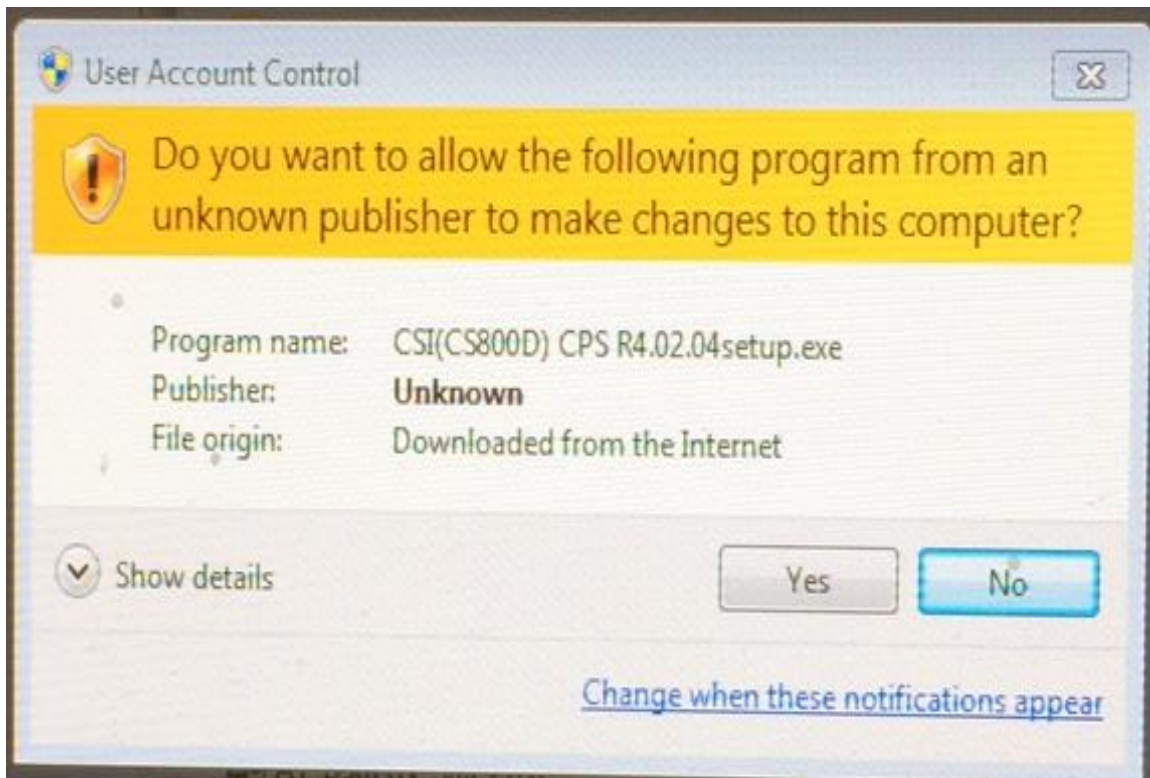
User Account Control

Do you want to allow the following program from an unknown publisher to make changes to this computer?

Program name: CSI(CS800D) CPS R4.02.04setup.exe
Publisher: Unknown
File origin: Downloaded from the Internet

Show details

Yes

No

Change when these notifications appear